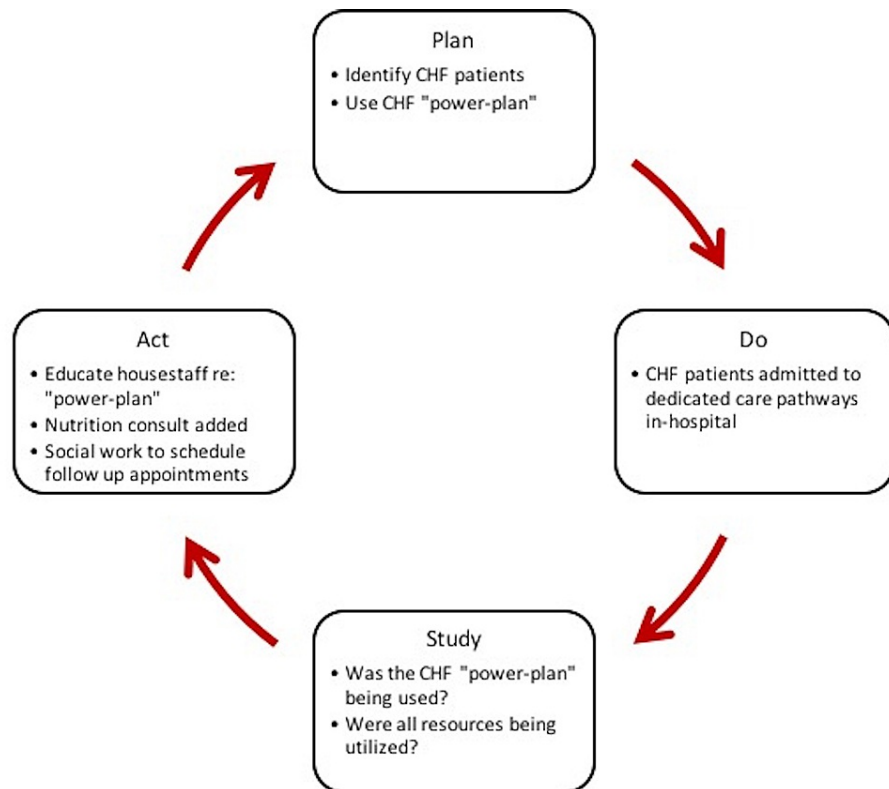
Plan
• Identify CHF patients
• Use CHF "power-plan"

Do
• CHF patients admitted to dedicated care pathways in-hospital

Study
• Was the CHF "power-plan" being used?
• Were all resources being utilized?

Act
• Educate housestaff re: "power-plan"
• Nutrition consult added
• Social work to schedule follow up appointments